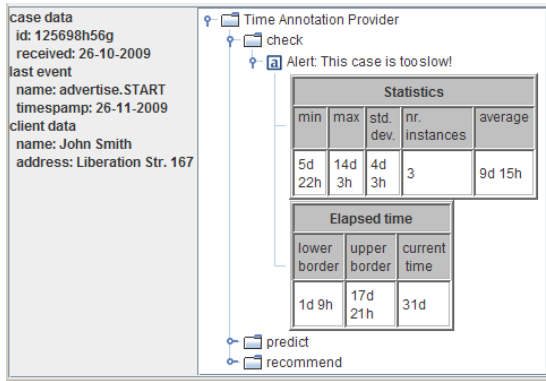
case data
id: 125698h56g
received: 26-10-2009
last event
name: advertise.START
timespamp: 26-11-2009
client data
name: John Smith
address: Liberation Str. 167

Time Annotation Provider
check
a Alert: This case is tooslow!

| Statistics | | | | |
|---|---|---|---|---|
| min | max | std. dev. | nr. instances | average |
| 5d 22h | 14d 3h | 4d 3h | 3 | 9d 15h |

| Elapsed time | | |
|---|---|---|
| lower border | upper border | current time |
| 1d 9h | 17d 21h | 31d |

predict
recommend